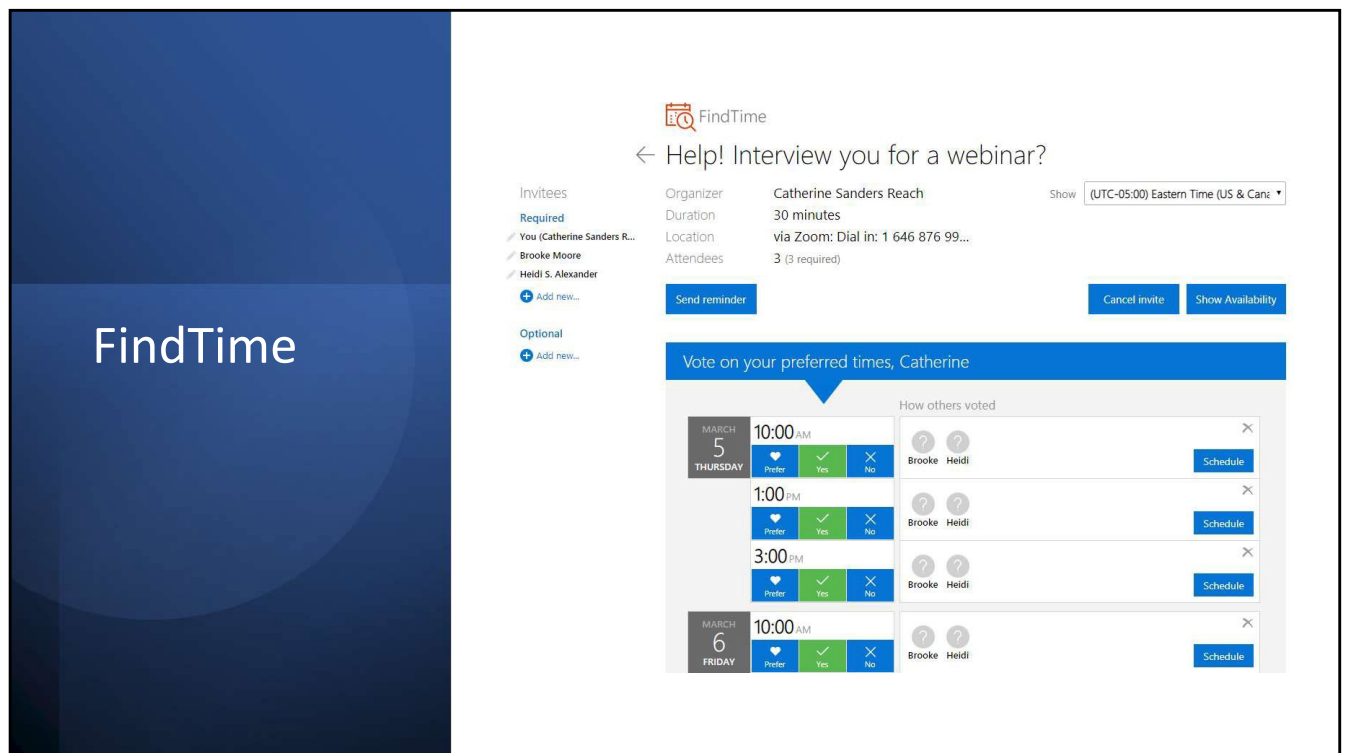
FindTime

FindTime

← Help! Interview you for a webinar?

Invitees
Required
You (Catherine Sanders R...
Brooke Moore
Heidi S. Alexander
Add new...

Optional
Add new...

Organizer Catherine Sanders Reach
Duration 30 minutes
Location via Zoom: Dial in: 1 646 876 99...
Attendees 3 (3 required)

Show (UTC-05:00) Eastern Time (US & Cana

Send reminder

Cancel invite

Show Availability

Vote on your preferred times, Catherine

How others voted

MARCH
5
THURSDAY

10:00 AM
Prefer Yes No
Brooke Heidi
Schedule

1:00 PM
Prefer Yes No
Brooke Heidi
Schedule

3:00 PM
Prefer Yes No
Brooke Heidi
Schedule

MARCH
6
FRIDAY

10:00 AM
Prefer Yes No
Brooke Heidi
Schedule